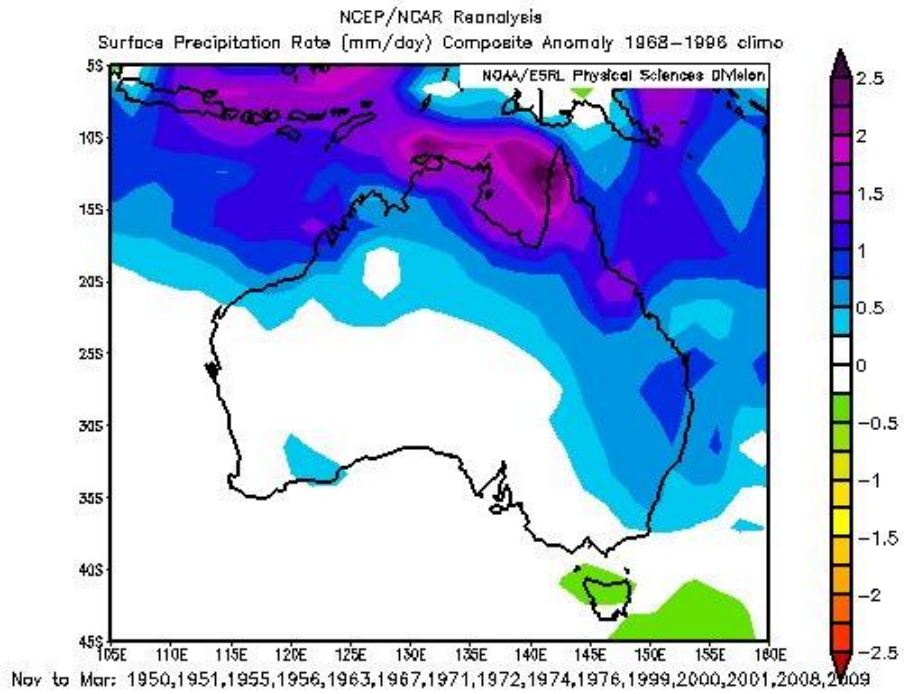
NCEP/NCAR Reanalysis
Surface Precipitation Rate (mm/day) Composite Anomaly 1968–1996 climo

NOAA/ESRL Physical Sciences Division

5S
10S
15S
20S
25S
30S
35S
40S
45S

105E 110E 115E 120E 125E 130E 135E 140E 145E 150E 155E 160E

2.5
2
1.5
1
0.5
0
−0.5
−1
−1.5
−2
−2.5

Nov to Mar: 1950,1951,1955,1956,1963,1967,1971,1972,1974,1976,1999,2000,2001,2008,2009